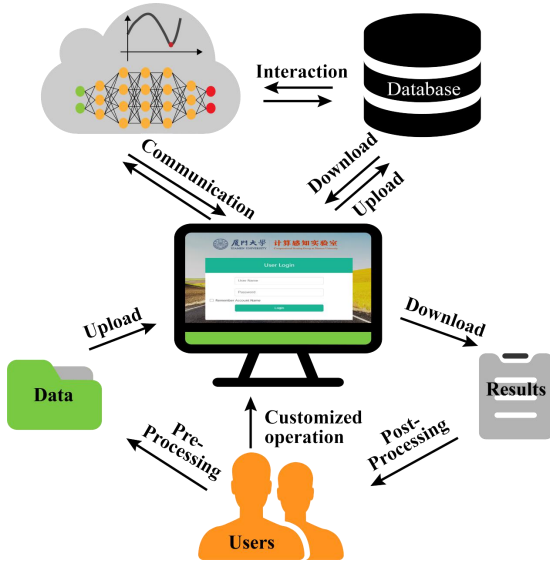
Interaction

Database

Communication

Download

Upload

厦门大学 计算感知实验室

User Login

User Name

Password

Remember Account Name

Login

Upload

Download

Data

Results

Customized operation

Pre-Processing

Post-Processing

Users